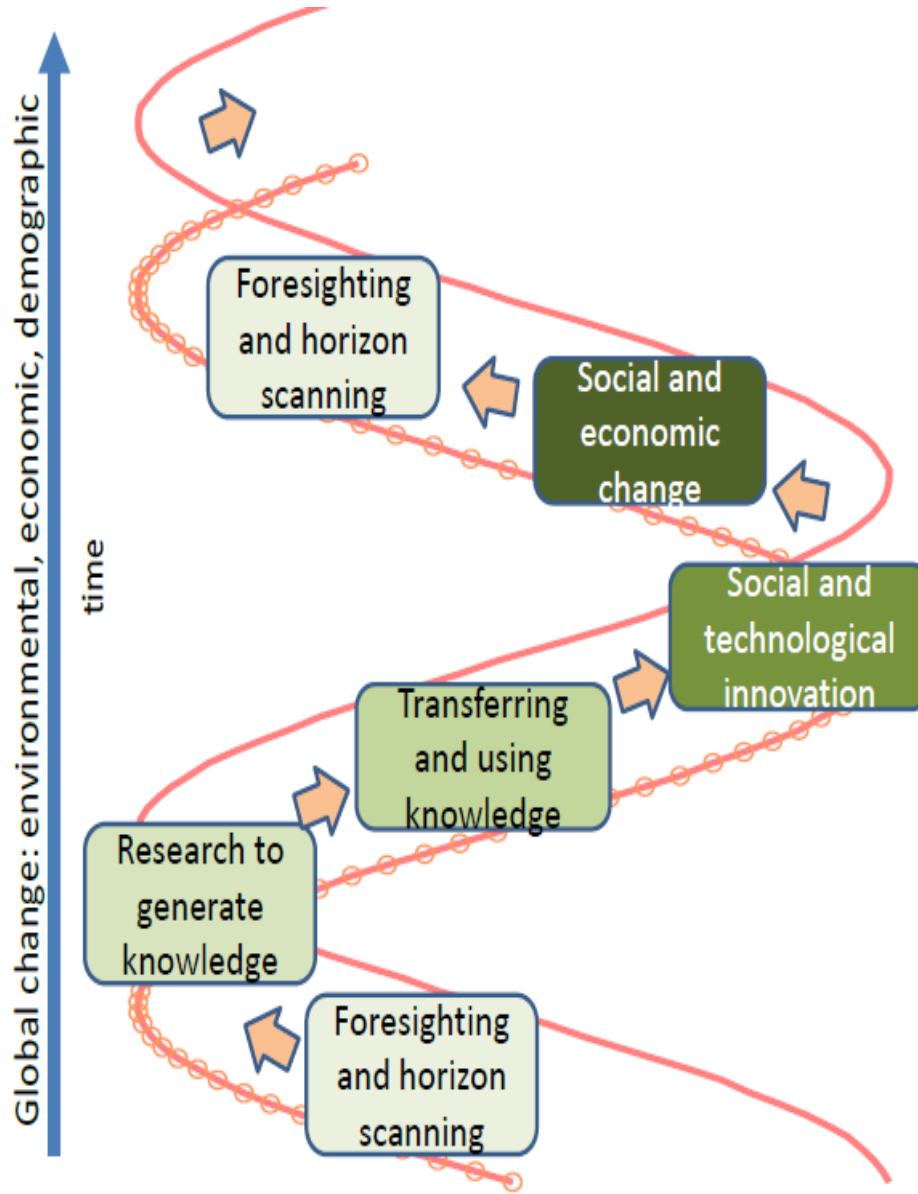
Global change: environmental, economic, demographic

time

Foresighting and horizon scanning

Research to generate knowledge

Transferring and using knowledge

Social and technological innovation

Social and economic change

Foresighting and horizon scanning